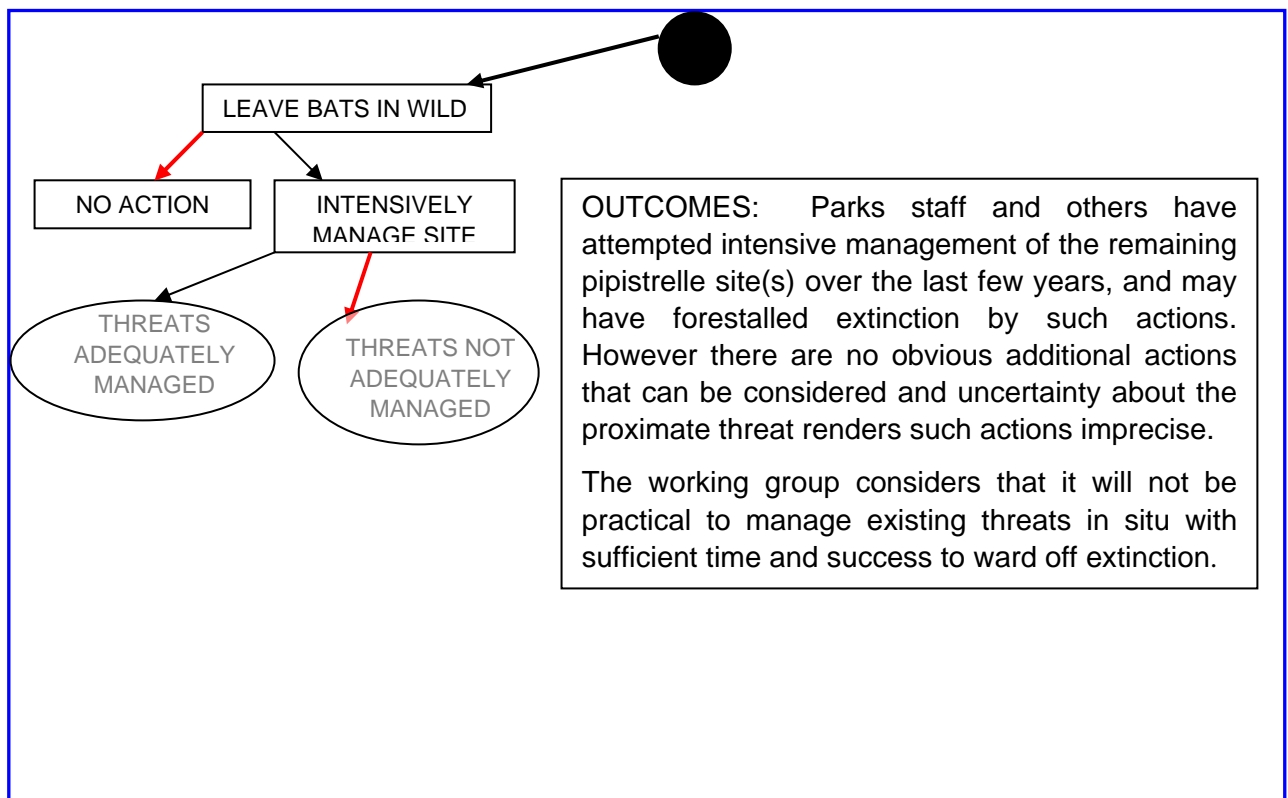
LEAVE BATS IN WILD

NO ACTION

INTENSIVELY MANAGE SITE

THREATS ADEQUATELY MANAGED

THREATS NOT ADEQUATELY MANAGED

OUTCOMES: Parks staff and others have attempted intensive management of the remaining pipistrelle site(s) over the last few years, and may have forestalled extinction by such actions. However there are no obvious additional actions that can be considered and uncertainty about the proximate threat renders such actions imprecise.

The working group considers that it will not be practical to manage existing threats in situ with sufficient time and success to ward off extinction.